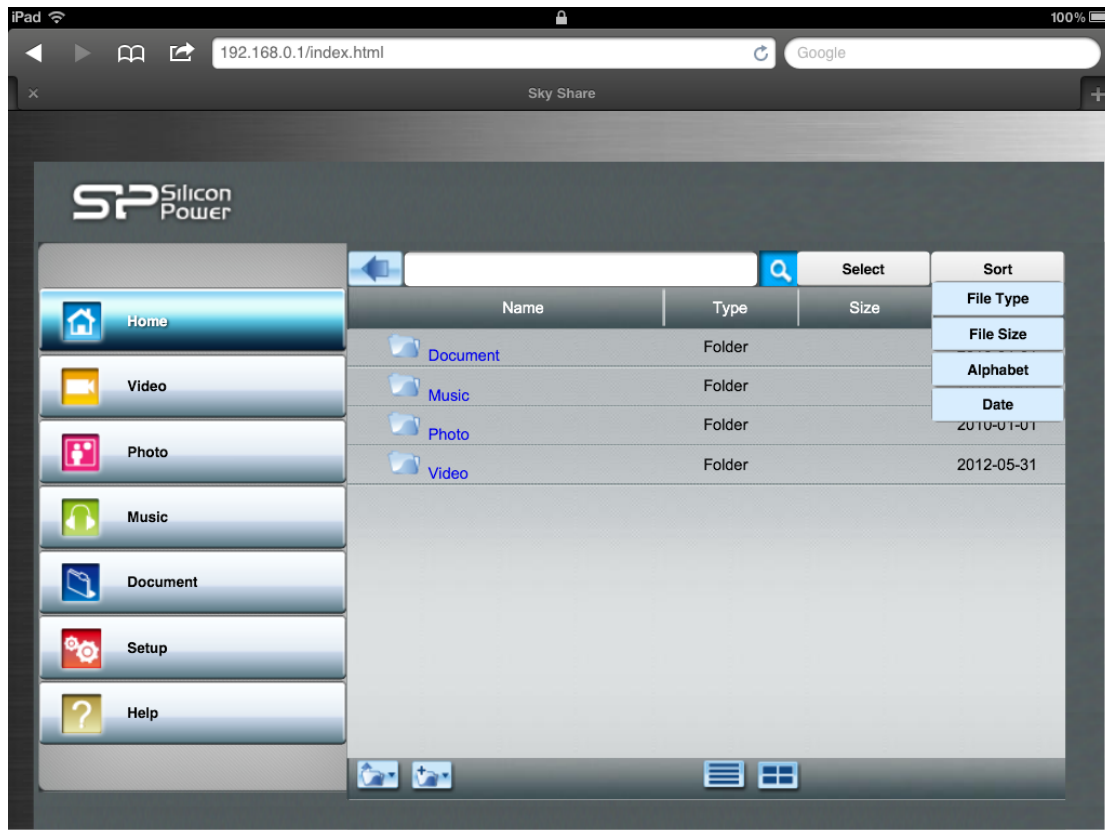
iPad
100%
192.168.0.1/index.html
Google
×
Sky Share
SP Silicon Power
Select
Sort
Name
Type
Size
File Type
File Size
Alphabet
Date
Home
Document
Folder
Video
Music
Folder
Photo
Photo
Folder
2010-01-01
Video
Folder
2012-05-31
Music
Document
Setup
Help
?